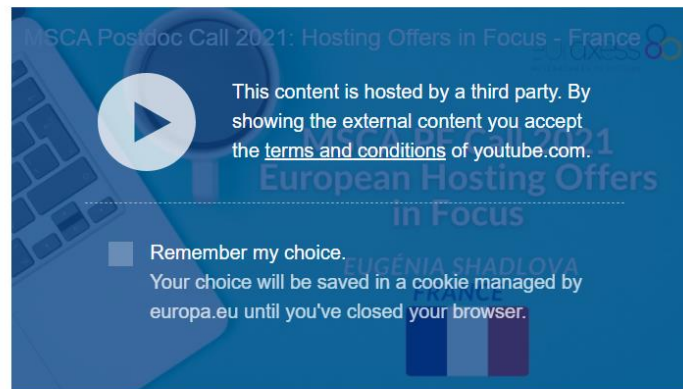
MSCA Postdoc Call 2021: Hosting Offers in Focus - France

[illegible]

This content is hosted by a third party. By showing the external content you accept the terms and conditions of youtube.com.

MSCA PF Call 2021
European Hosting Offers in Focus

Remember my choice.
Your choice will be saved in a cookie managed by europa.eu until you've closed your browser.

EUGÉNIA SHADLOVA
FRANCE